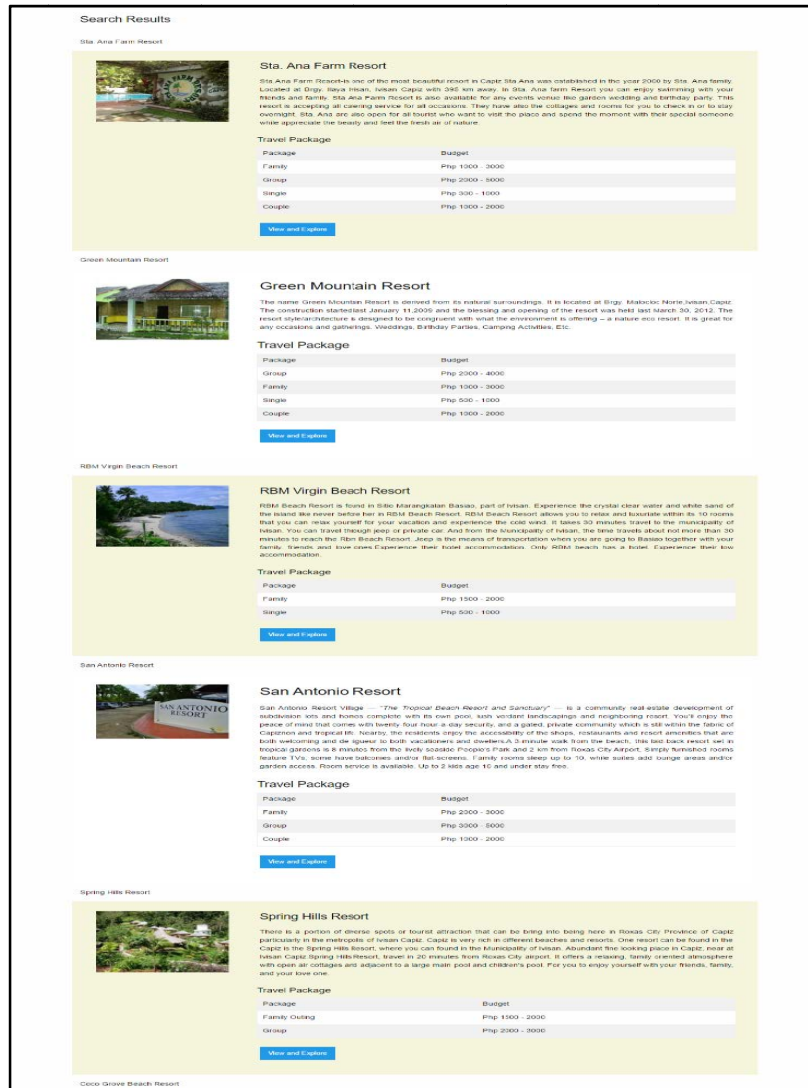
Search Results

Sta. Ana Farm Resort

Sta. Ana Farm Resort

Sta Ana Farm Resort is one of the most beautiful resort in Capiz Sta Ana was established in the year 2000 by Sta. Ana family. Located at Brgy. Ilaya Ivisan, Ivisan Capiz with 395 km away. In Sta. Ana farm Resort you can enjoy swimming with your friends and family. Sta Ana Farm Resort is also available for any events venue like garden wedding and birthday party. This resort is accepting all catering service for all occasions. They have also the cottages and rooms for you to check in or to stay overnight. Sta. Ana are also open for all tourist who want to visit the place and spend the moment with their special someone while appreciate the beauty and feel the fresh air of nature.

Travel Package

| Package | Budget |
|---|---|
| Family | Php 1000 - 3000 |
| Group | Php 2000 - 5000 |
| Single | Php 300 - 1000 |
| Couple | Php 1000 - 2000 |

View and Explore

Green Mountain Resort

Green Mountain Resort

The name Green Mountain Resort is derived from its natural surroundings. It is located at Brgy. Malocloc Norte,Ivisan,Capiz. The construction startedlast January 11,2009 and the blessing and opening of the resort was held last March 30, 2012. The resort style/architecture is designed to be congruent with what the environment is offering – a nature eco resort. It is great for any occasions and gatherings. Weddings, Birthday Parties, Camping Activities, Etc.

Travel Package

| Package | Budget |
|---|---|
| Group | Php 2000 - 4000 |
| Family | Php 1000 - 3000 |
| Single | Php 500 - 1000 |
| Couple | Php 1000 - 2000 |

View and Explore

RBM Virgin Beach Resort

RBM Virgin Beach Resort

RBM Beach Resort is found in Sitio Marangkalan Basiao, part of Ivisan. Experience the crystal clear water and white sand of the island like never before her in RBM Beach Resort. RBM Beach Resort allows you to relax and luxuriate within its 10 rooms that you can relax yourself for your vacation and experience the cold wind. It takes 30 minutes travel to the municipality of Ivisan. You can travel though jeep or private car. And from the Municipality of Ivisan, the time travels about not more than 30 minutes to reach the Rbm Beach Resort. Jeep is the means of transportation when you are going to Basiao together with your family, friends and love ones Experience their hotel accommodation. Only RBM beach has a hotel. Experience their low accommodation.

Travel Package

| Package | Budget |
|---|---|
| Family | Php 1500 - 2000 |
| Single | Php 500 - 1000 |

View and Explore

San Antonio Resort

SAN ANTONIO RESORT

San Antonio Resort

San Antonio Resort Village — "The Tropical Beach Resort and Sanctuary" — is a community real-estate development of subdivision lots and homes complete with its own pool, lush verdant landscapings and neighboring resort. You'll enjoy the peace of mind that comes with twenty four hour a day security, and a gated, private community which is still within the fabric of Capiznon and tropical life. Nearby, the residents enjoy the accessibility of the shops, restaurants and resort amenities that are both welcoming and de rigueur to both vacationers and dwellers.A 3-minute walk from the beach, this laid back resort set in tropical gardens is 8 minutes from the lively seaside People's Park and 2 km from Roxas City Airport. Simply furnished rooms feature TVs, some have balconies and/or flat-screens. Family rooms sleep up to 10, while suites add lounge areas and/or garden access. Room service is available. Up to 2 kids age 10 and under stay free.

Travel Package

| Package | Budget |
|---|---|
| Family | Php 2000 - 3000 |
| Group | Php 3000 - 5000 |
| Couple | Php 1000 - 2000 |

View and Explore

Spring Hills Resort

Spring Hills Resort

There is a portion of diverse spots or tourist attraction that can be bring into being here in Roxas City Province of Capiz particularly in the metropolis of Ivisan Capiz. Capiz is very rich in different beaches and resorts. One resort can be found in the Capiz is the Spring Hills Resort, where you can found in the Municipality of Ivisan. Abundant fine looking place in Capiz, near at Ivisan Capiz Spring Hills Resort, travel in 20 minutes from Roxas City airport. It offers a relaxing, family oriented atmosphere with open air cottages and adjacent to a large main pool and children's pool. For you to enjoy yourself with your friends, family, and your love one.

Travel Package

| Package | Budget |
|---|---|
| Family Outing | Php 1500 - 2000 |
| Group | Php 2000 - 3000 |

View and Explore

Coco Grove Beach Resort